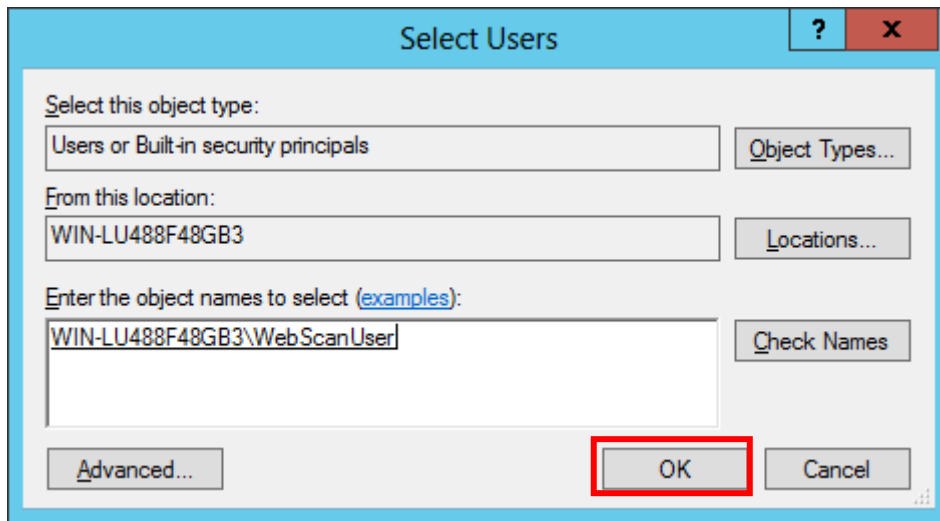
Select Users

?

x

Select this object type:

Users or Built-in security principals

Object Types...

From this location:

WIN-LU488F48GB3

Locations...

Enter the object names to select (examples):

WIN-LU488F48GB3\WebScanUser

Check Names

Advanced...

OK

Cancel